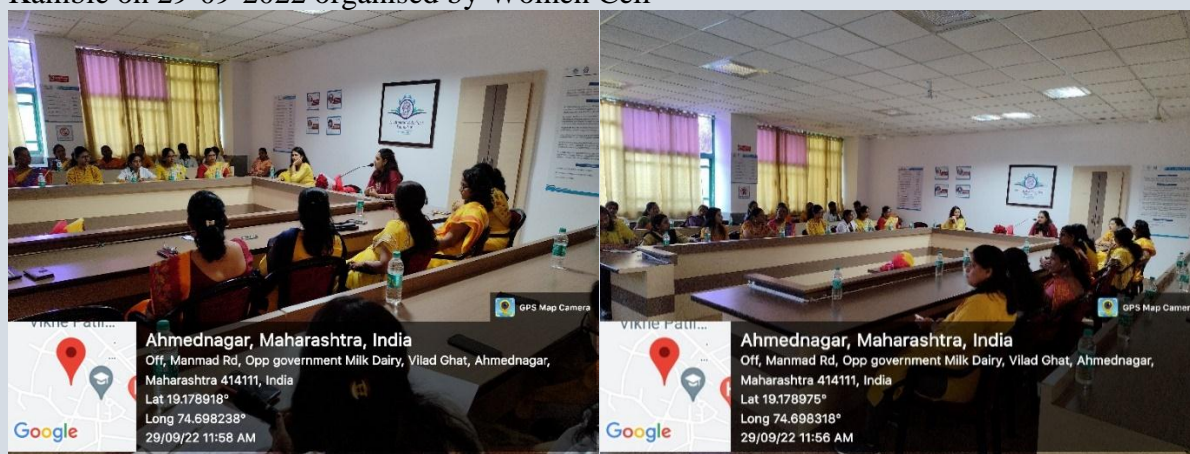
Ramble on 29-09-2022 organised by Women Cell

GPS Map Camera
Vikhe Patil...
Google
Ahmednagar, Maharashtra, India
Off, Manmad Rd, Opp government Milk Dairy, Vilad Ghat, Ahmednagar, Maharashtra 414111, India
Lat 19.178918°
Long 74.698238°
29/09/22 11:58 AM

GPS Map Camera
Vikhe Patil...
Google
Ahmednagar, Maharashtra, India
Off, Manmad Rd, Opp government Milk Dairy, Vilad Ghat, Ahmednagar, Maharashtra 414111, India
Lat 19.178975°
Long 74.698318°
29/09/22 11:56 AM